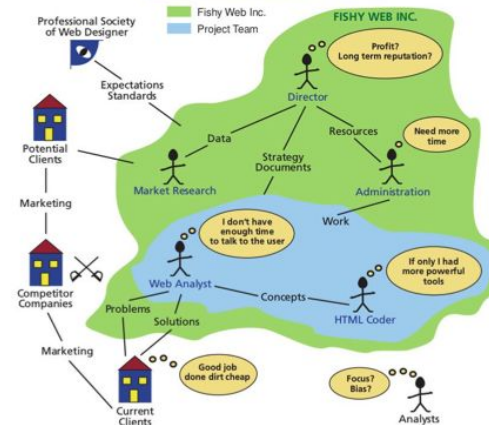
Professional Society of Web Designer

Fishy Web Inc.

Project Team

FISHY WEB INC.

Profit? Long term reputation?

Expectations Standards

Director

Data

Resources

Need more time

Potential Clients

Strategy Documents

Market Research

Administration

Marketing

Work

I don't have enough time to talk to the user

If only I had more powerful tools

Competitor Companies

Web Analyst

Concepts

HTML Coder

Problems

Solutions

Marketing

Good job done dirt cheap

Focus? Bias?

Current Clients

Analysts